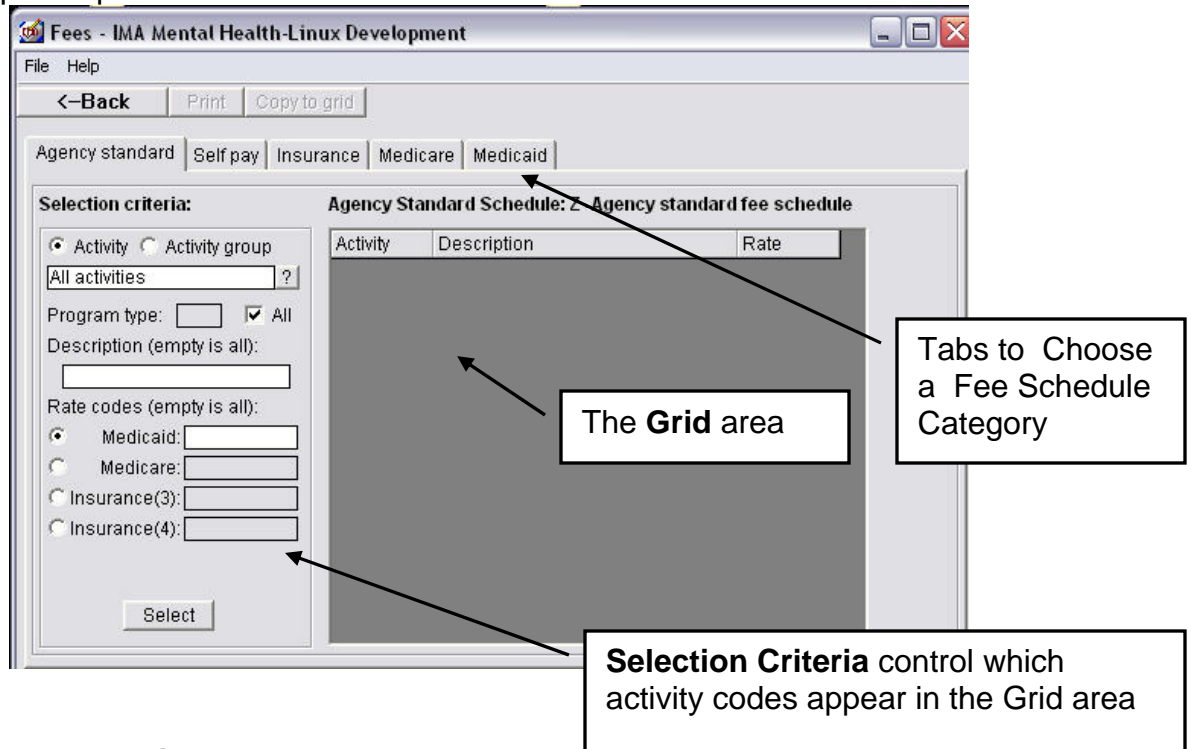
Fees - IMA Mental Health-Linux Development

File Help

<-Back Print Copy to grid

Agency standard | Self pay | Insurance | Medicare | Medicaid

Selection criteria:

Agency Standard Schedule: Z Agency standard fee schedule

Activity Activity group

All activities ?

Program type: All

Description (empty is all):

Rate codes (empty is all):

Medicaid:

Medicare:

Insurance(3):

Insurance(4):

Select

| Activity | Description | Rate |
|---|---|---|

Tabs to Choose a Fee Schedule Category

The **Grid** area

**Selection Criteria** control which activity codes appear in the Grid area